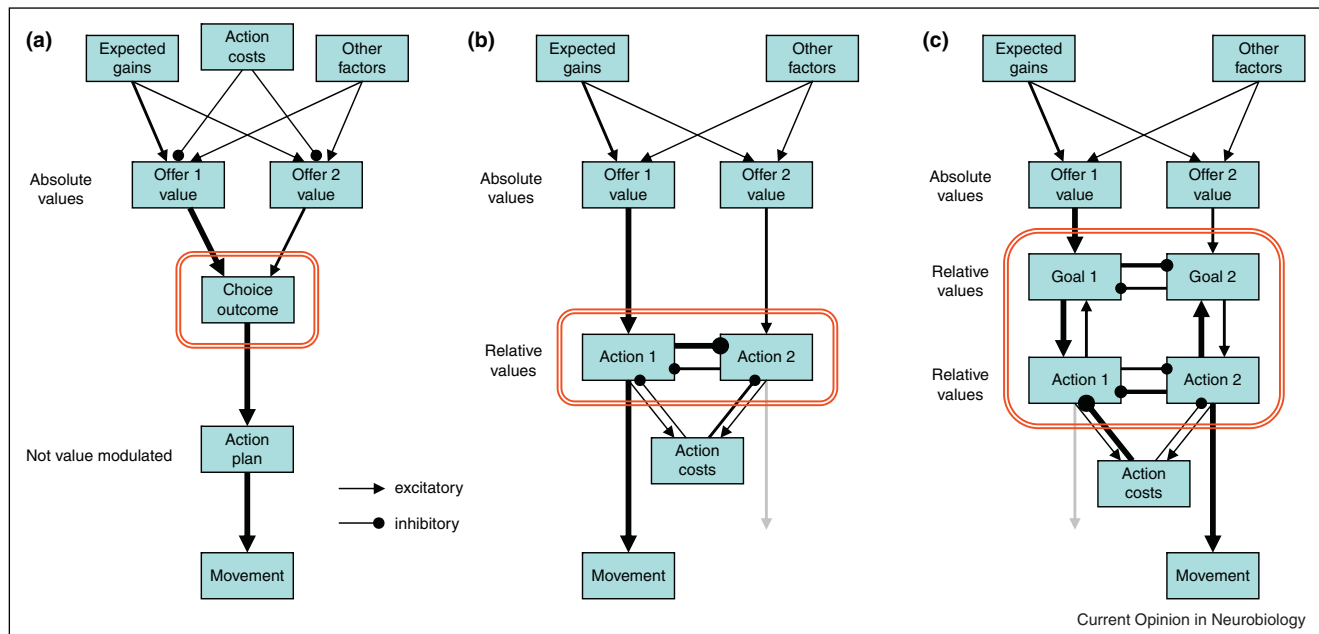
(a)

Expected gains

Action costs

Other factors

Absolute values

Offer 1 value

Offer 2 value

Choice outcome

Not value modulated

Action plan

excitatory

inhibitory

Movement

(b)

Expected gains

Other factors

Absolute values

Offer 1 value

Offer 2 value

Relative values

Action 1

Action 2

Action costs

Movement

(c)

Expected gains

Other factors

Absolute values

Offer 1 value

Offer 2 value

Relative values

Goal 1

Goal 2

Relative values

Action 1

Action 2

Action costs

Movement

Current Opinion in Neurobiology